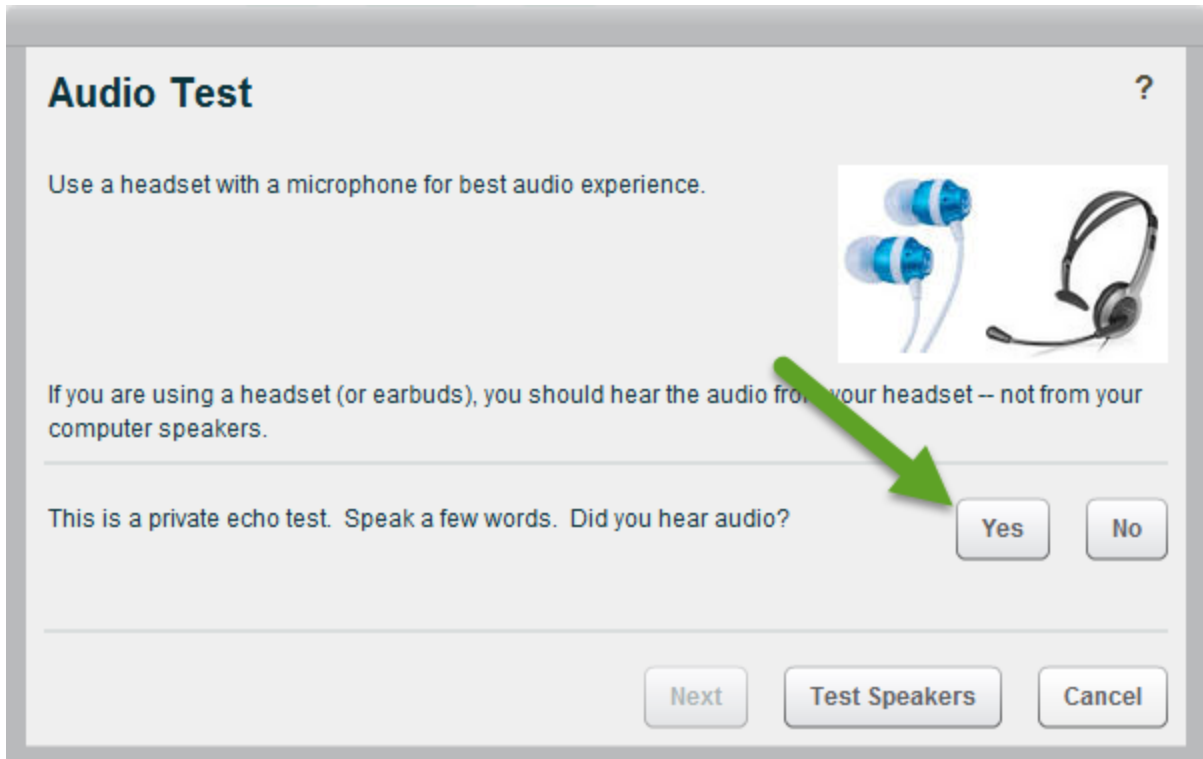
Audio Test

?

Use a headset with a microphone for best audio experience.

If you are using a headset (or earbuds), you should hear the audio fro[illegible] your headset -- not from your computer speakers.

This is a private echo test. Speak a few words. Did you hear audio?

Yes

No

Next

Test Speakers

Cancel